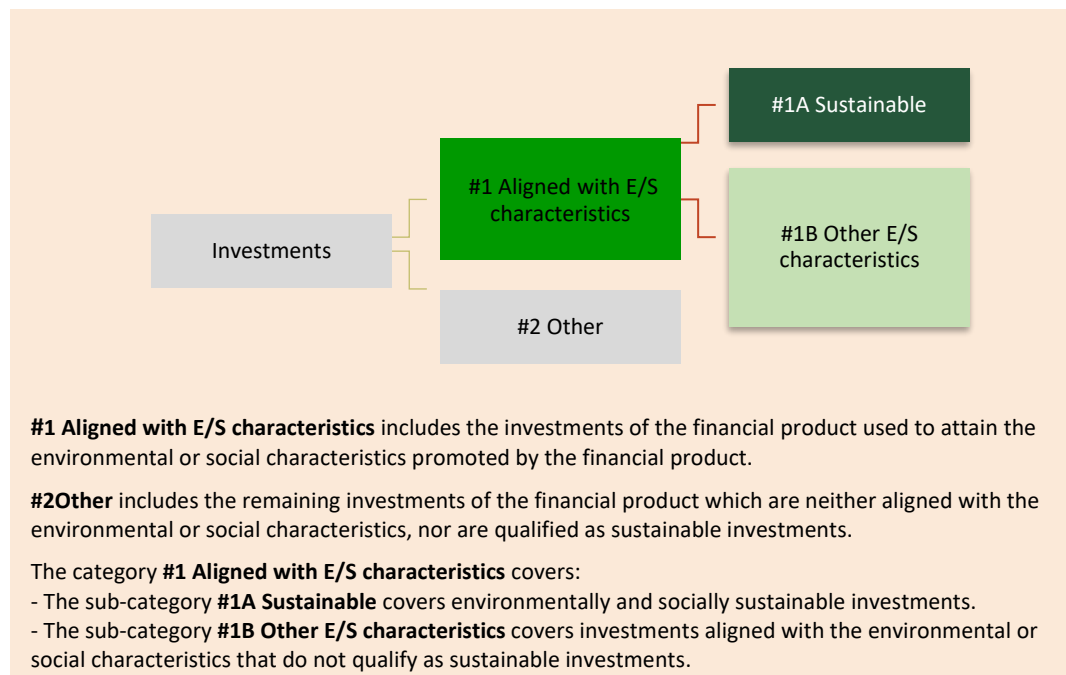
#1A Sustainable

#1 Aligned with E/S characteristics

#1B Other E/S characteristics

Investments

#2 Other

**#1 Aligned with E/S characteristics** includes the investments of the financial product used to attain the environmental or social characteristics promoted by the financial product.

**#2Other** includes the remaining investments of the financial product which are neither aligned with the environmental or social characteristics, nor are qualified as sustainable investments.

The category **#1 Aligned with E/S characteristics** covers:
- The sub-category **#1A Sustainable** covers environmentally and socially sustainable investments.
- The sub-category **#1B Other E/S characteristics** covers investments aligned with the environmental or social characteristics that do not qualify as sustainable investments.